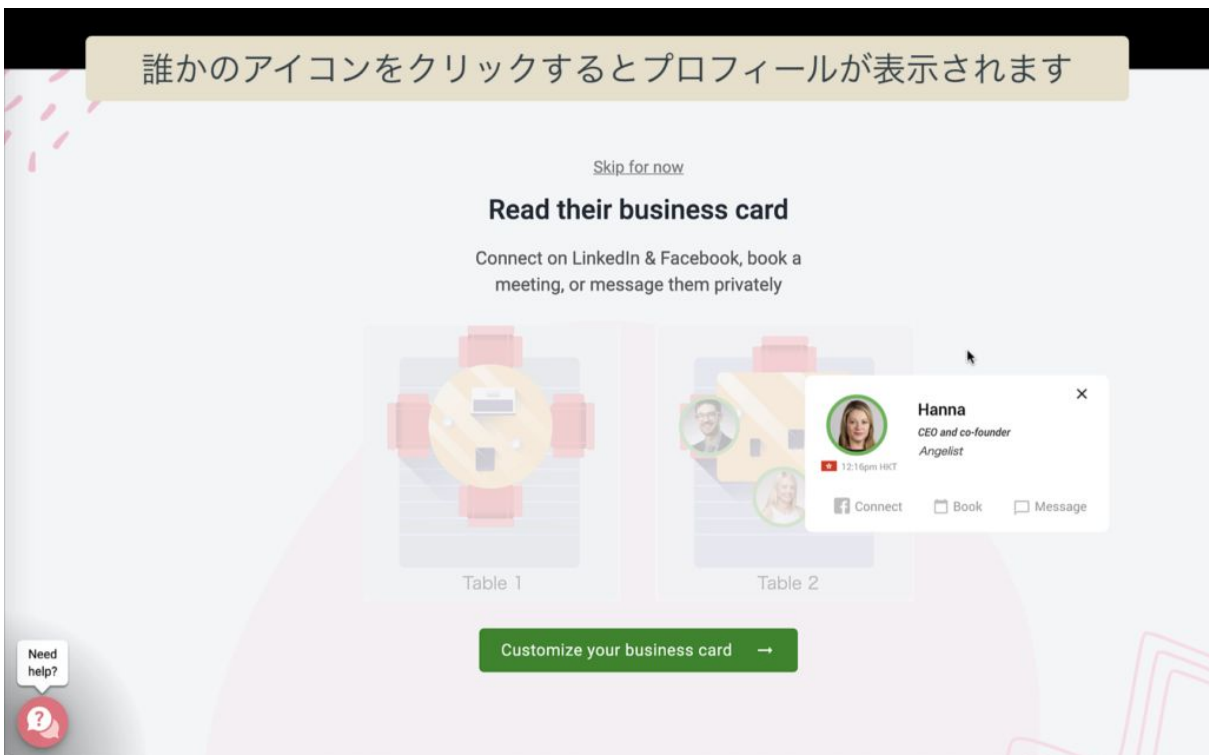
誰かのアイコンをクリックするとプロフィールが表示されます

Skip for now

Read their business card

Connect on LinkedIn & Facebook, book a meeting, or message them privately

Table 1

Table 2

Hanna
CEO and co-founder
Angelist
12:16pm HKT

Connect
Book
Message

Customize your business card →

Need help?